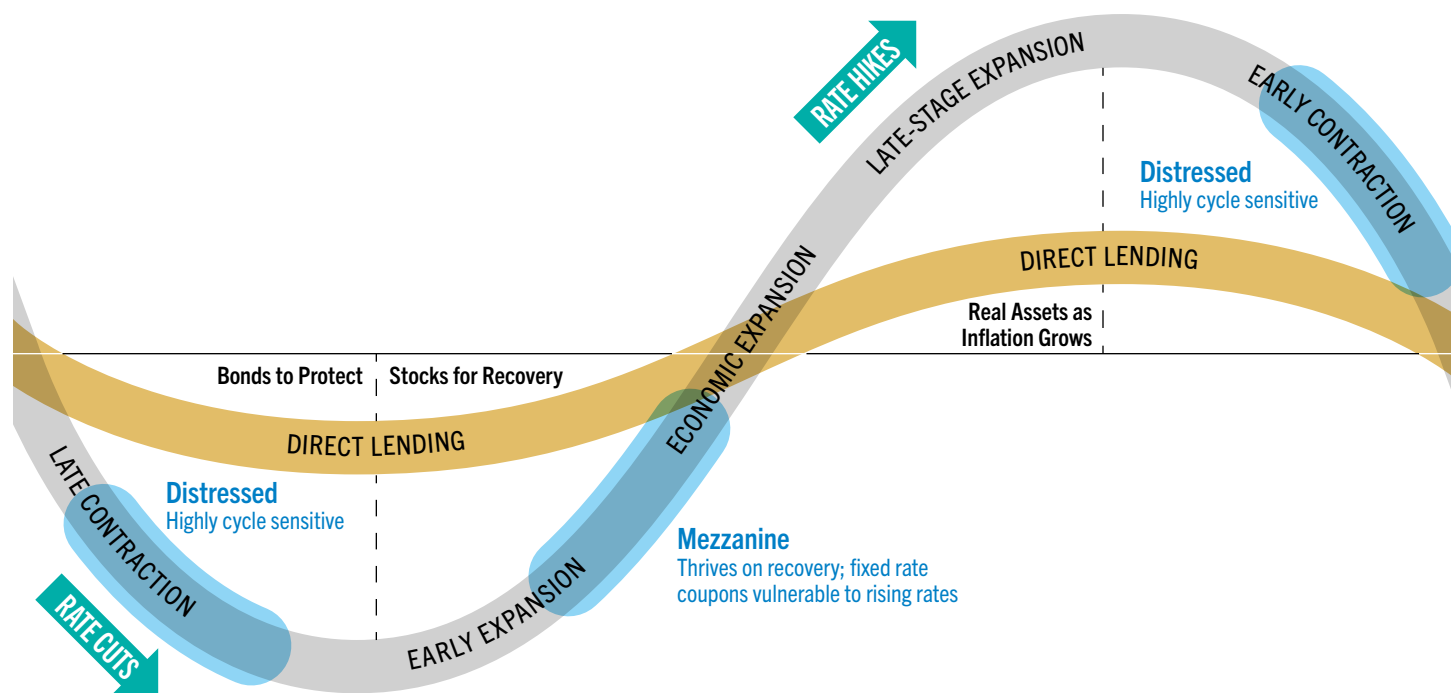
RATE HIKES

LATE-STAGE EXPANSION

EARLY CONTRACTION

Distressed
Highly cycle sensitive

DIRECT LENDING

ECONOMIC EXPANSION

Real Assets as Inflation Grows

Bonds to Protect

Stocks for Recovery

DIRECT LENDING

LATE CONTRACTION

Distressed
Highly cycle sensitive

Mezzanine
Thrives on recovery; fixed rate coupons vulnerable to rising rates

EARLY EXPANSION

RATE CUTS